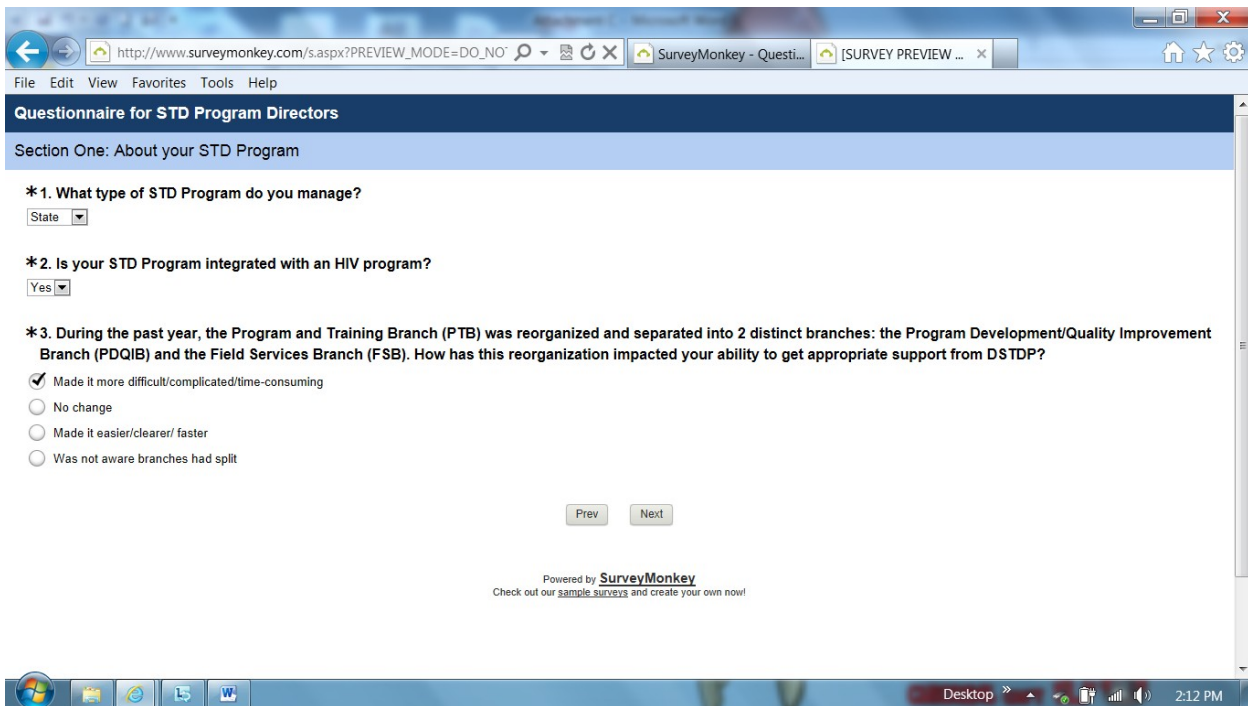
Attachment C - Microsoft Word

http://www.surveymonkey.com/s.aspx?PREVIEW_MODE=DO_NO
SurveyMonkey - Questi...
[SURVEY PREVIEW ...

File Edit View Favorites Tools Help

Questionnaire for STD Program Directors

Section One: About your STD Program

*1. What type of STD Program do you manage?

State

*2. Is your STD Program integrated with an HIV program?

Yes

*3. During the past year, the Program and Training Branch (PTB) was reorganized and separated into 2 distinct branches: the Program Development/Quality Improvement Branch (PDQIB) and the Field Services Branch (FSB). How has this reorganization impacted your ability to get appropriate support from DSTDP?

Made it more difficult/complicated/time-consuming

No change

Made it easier/clearer/ faster

Was not aware branches had split

Prev Next

Powered by SurveyMonkey
Check out our sample surveys and create your own now!

Desktop 2:12 PM